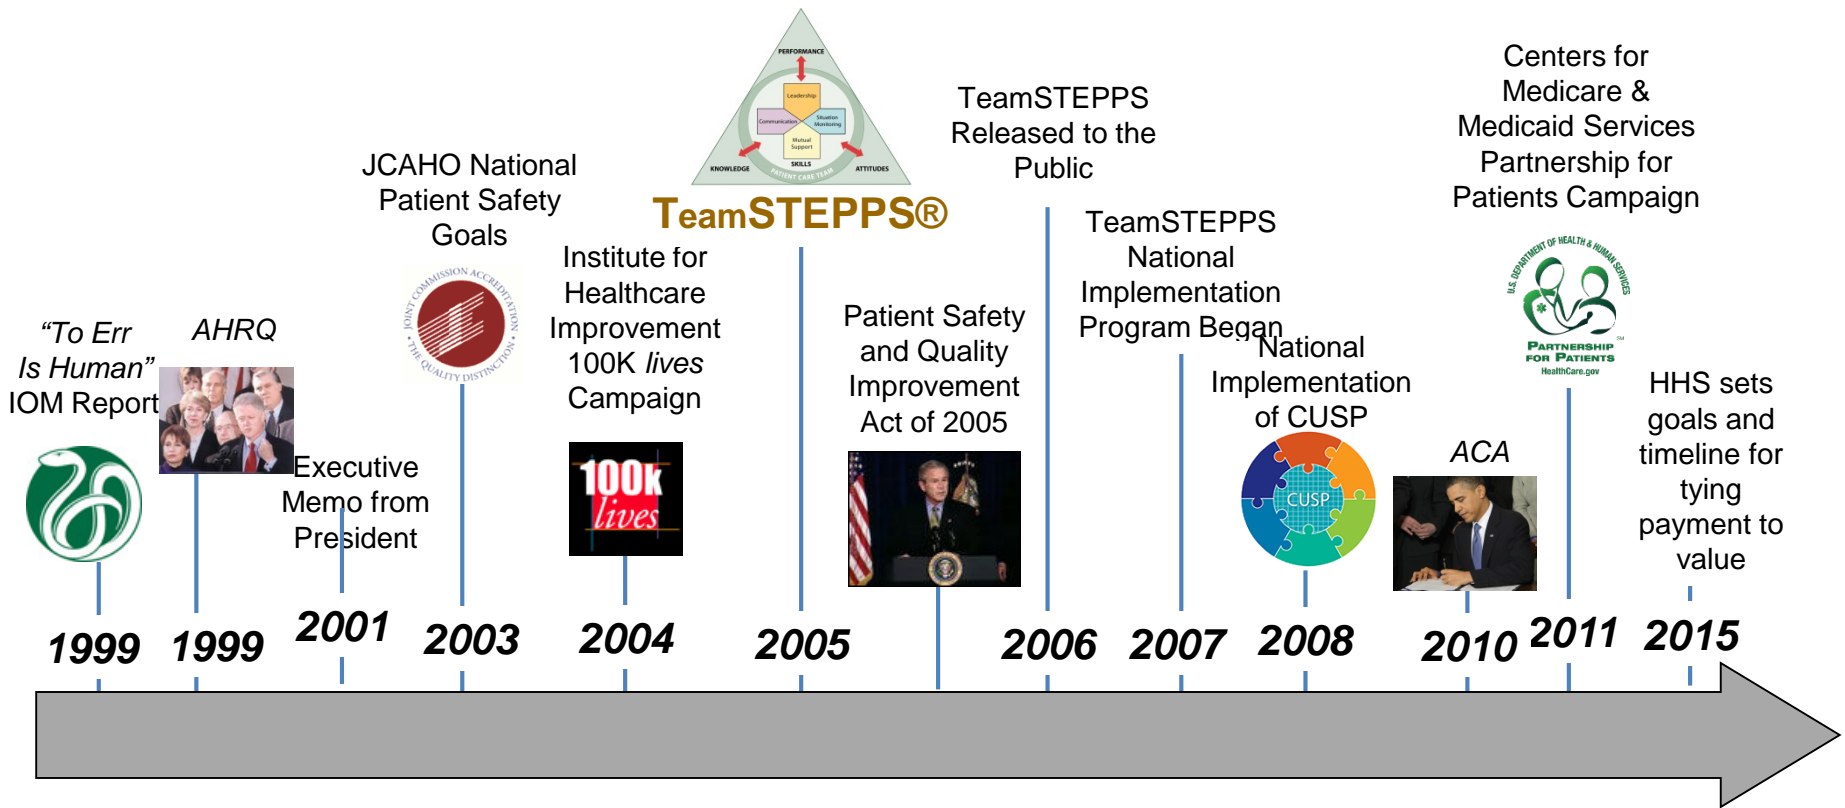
“To Err Is Human” IOM Report

AHRQ

Executive Memo from President

JCAHO National Patient Safety Goals

JOINT COMMISSION ACCREDITATION QUALITY DISTINCTION

Institute for Healthcare Improvement 100K *lives* Campaign

100k lives

PERFORMANCE

Leadership

Communication

Situation Monitoring

Mutual Support

KNOWLEDGE

SKILLS

ATTITUDES

PATIENT CARE TEAM

TeamSTEPPS®

Patient Safety and Quality Improvement Act of 2005

TeamSTEPPS Released to the Public

TeamSTEPPS National Implementation Program Began

National Implementation of CUSP

CUSP

ACA

Centers for Medicare & Medicaid Services Partnership for Patients Campaign

U.S. DEPARTMENT OF HEALTH & HUMAN SERVICES

PARTNERSHIP FOR PATIENTS

HealthCare.gov

HHS sets goals and timeline for tying payment to value

1999 1999 2001 2003 2004 2005 2006 2007 2008 2010 2011 2015